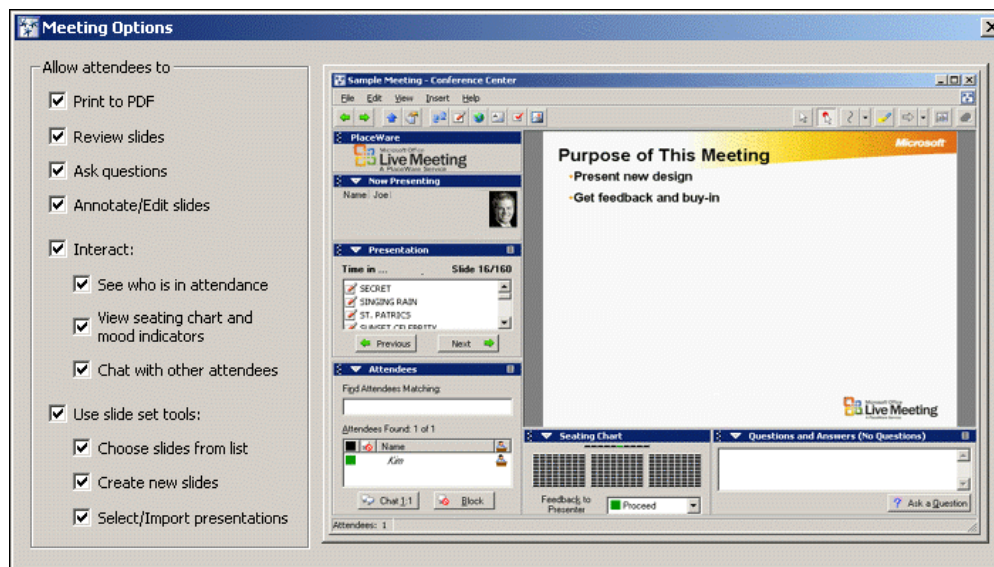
Meeting Options

Allow attendees to

Print to PDF

Review slides

Ask questions

Annotate/Edit slides

Interact:

See who is in attendance

View seating chart and mood indicators

Chat with other attendees

Use slide set tools:

Choose slides from list

Create new slides

Select/Import presentations

Sample Meeting - Conference Center

File Edit View Insert Help

PlaceWare

Microsoft Office Live Meeting A PlaceWare Service

Now Presenting

Name: Joe

Presentation

Time in ... Slide 16/160

SECRET
SINGING RAIN
ST. PATRICS
SUNSET CELEBRITY

Previous Next

Attendees

Find Attendees Matching:

Attendees Found: 1 of 1

Name

Kim

Chat 1:1 Block

Attendees: 1

Purpose of This Meeting

Microsoft

•Present new design

•Get feedback and buy-in

Microsoft Office Live Meeting

Seating Chart

Feedback to Presenter

Proceed

Questions and Answers (No Questions)

Ask a Question